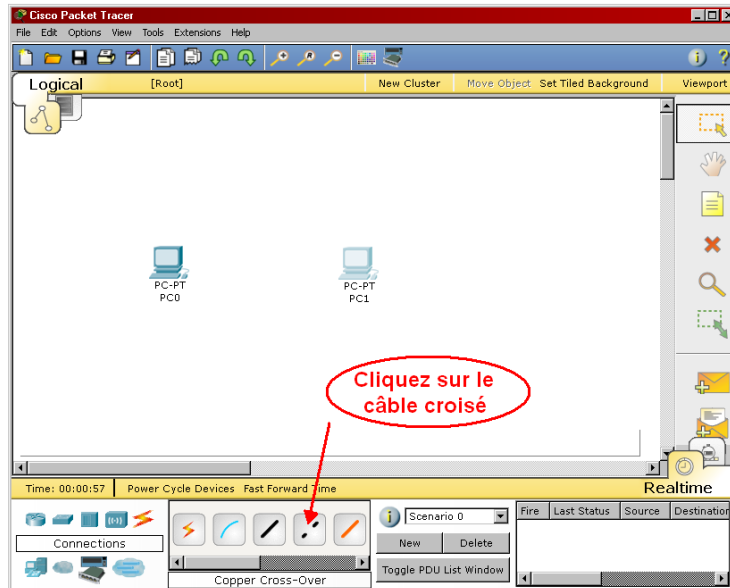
Cisco Packet Tracer

File Edit Options View Tools Extensions Help

Logical [Root] New Cluster Move Object Set Tiled Background Viewport

PC-PT
PC0

PC-PT
PC1

Cliquez sur le câble croisé

Time: 00:00:57 Power Cycle Devices Fast Forward Time

Realtime

Connections

Copper Cross-Over

Scenario 0

New Delete

Toggle PDU List Window

| Fire | Last Status | Source | Destination |
|---|---|---|---|